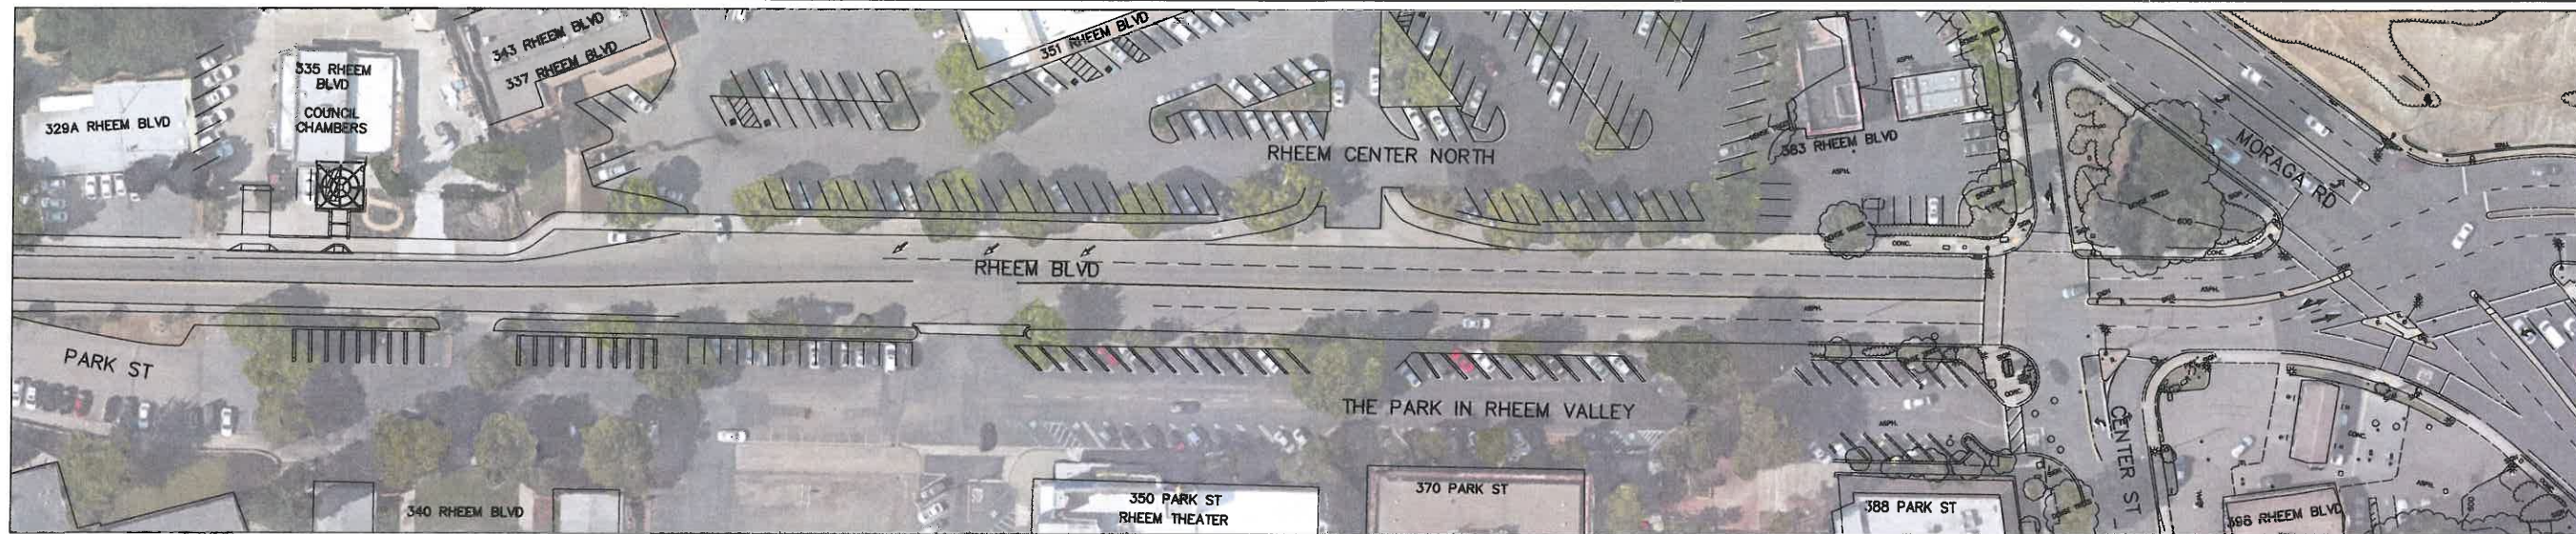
343 RHEEM BLVD
337 RHEEM BLVD
351 RHEEM BLVD
335 RHEEM BLVD
COUNCIL CHAMBERS
329A RHEEM BLVD
RHEEM CENTER NORTH
383 RHEEM BLVD
MORAGA RD
RHEEM BLVD
PARK ST
THE PARK IN RHEEM VALLEY
CENTER ST
340 RHEEM BLVD
350 PARK ST
RHEEM THEATER
370 PARK ST
388 PARK ST
398 RHEEM BLVD